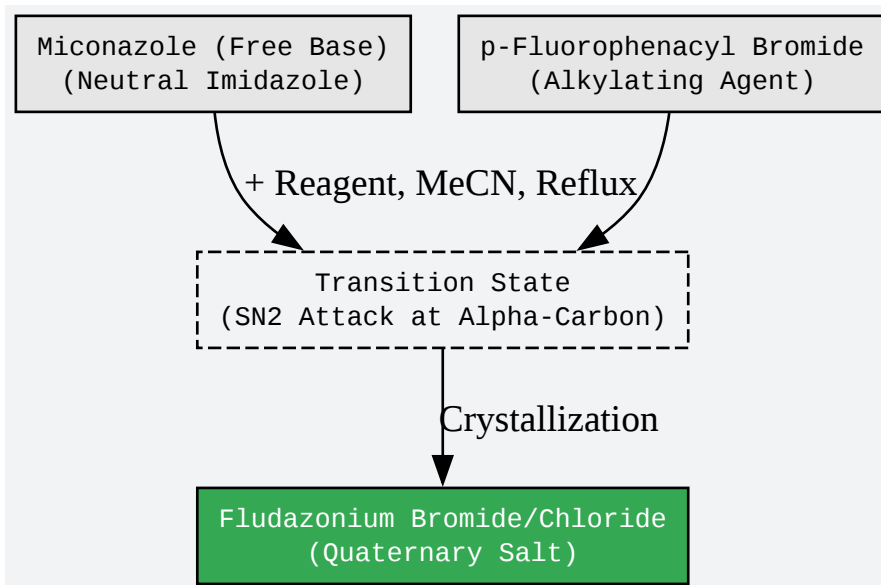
Miconazole (Free Base)
(Neutral Imidazole)

p-Fluorophenacyl Bromide
(Alkylating Agent)

+ Reagent, MeCN, Reflux

Transition State
(SN2 Attack at Alpha-Carbon)

Crystallization

Fludazonium Bromide/Chloride
(Quaternary Salt)